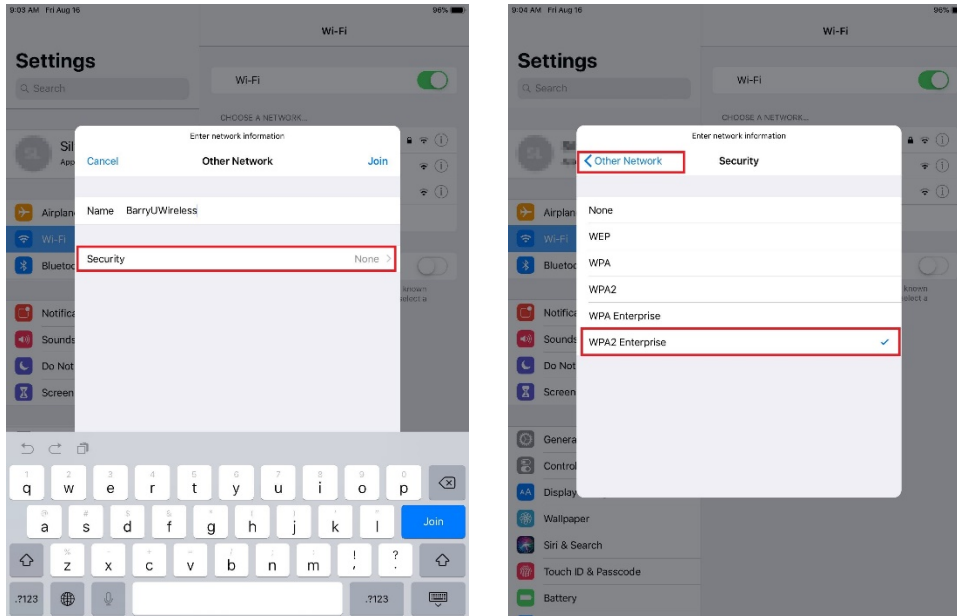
9:03 AM Fri Aug 16
96%

Settings
Search

Wi-Fi

Wi-Fi

CHOOSE A NETWORK...

Sil
App

Airplane
Wi-Fi
Bluetooth

Notifications
Sounds
Do Not
Screen

Enter network information
Cancel
Other Network
Join

Name BarryUWireless

Security None >

known
select a

1 q 2 w 3 e 4 r 5 t 6 y 7 u 8 i 9 o 0 p
a s d f g h j k l Join
z x c v b n m ! ?
.?123 .?123

9:04 AM Fri Aug 16
96%

Settings
Search

Wi-Fi

Wi-Fi

CHOOSE A NETWORK...

Airplane
Wi-Fi
Bluetooth

Notifications
Sounds
Do Not
Screen

General
Control
Display
Wallpaper
Siri & Search
Touch ID & Passcode
Battery

Enter network information
< Other Network
Security

None
WEP
WPA
WPA2
WPA Enterprise
WPA2 Enterprise ✓

known
select a